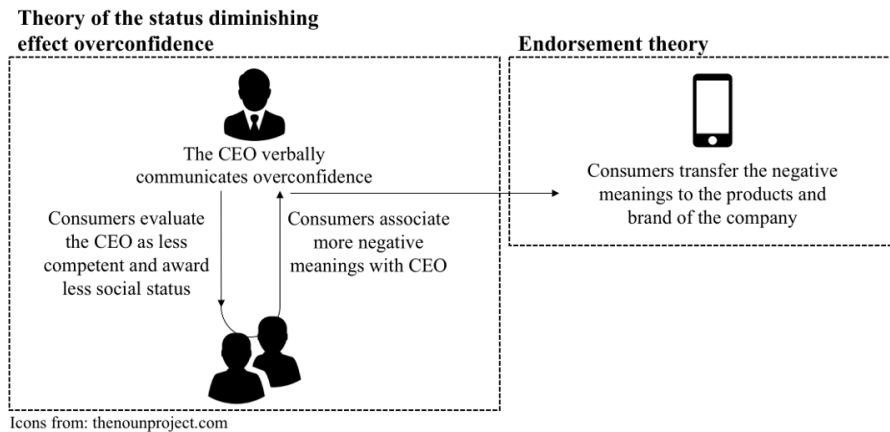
Theory of the status diminishing effect overconfidence

The CEO verbally communicates overconfidence

Consumers evaluate the CEO as less competent and award less social status

Consumers associate more negative meanings with CEO

Endorsement theory

Consumers transfer the negative meanings to the products and brand of the company

Icons from: thenounproject.com